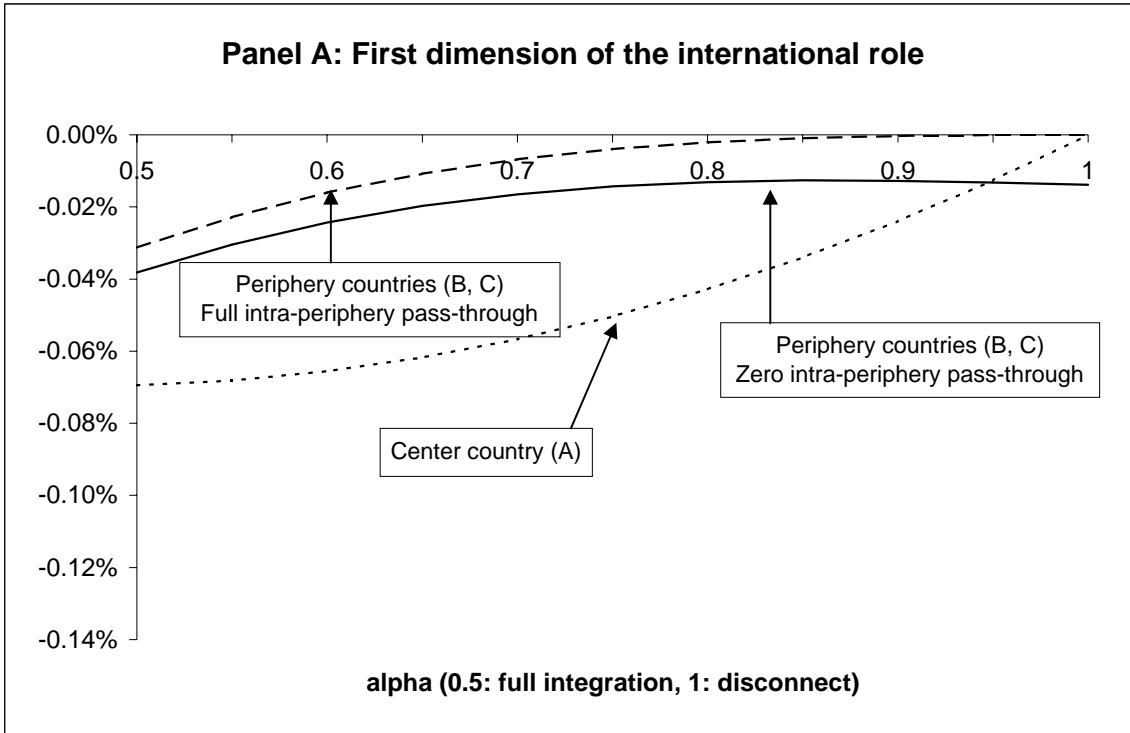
Panel A: First dimension of the international role

0.00%
-0.02%
-0.04%
-0.06%
-0.08%
-0.10%
-0.12%
-0.14%

0.5
0.6
0.7
0.8
0.9
1

Periphery countries (B, C)
Full intra-periphery pass-through

Periphery countries (B, C)
Zero intra-periphery pass-through

Center country (A)

alpha (0.5: full integration, 1: disconnect)